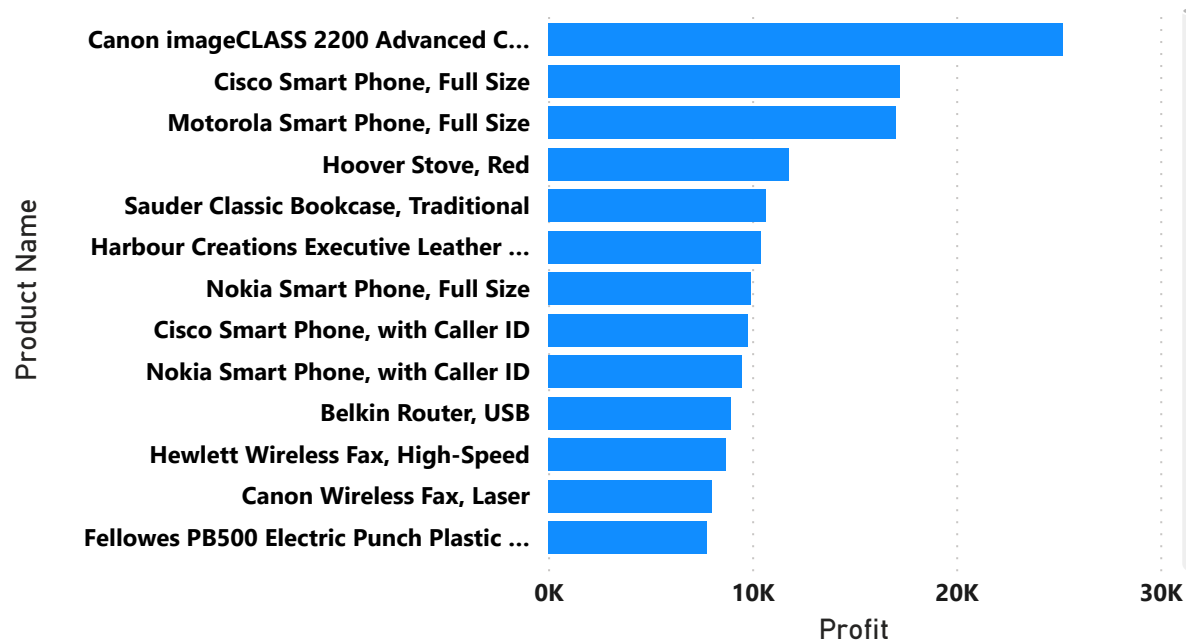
Product Name

Canon imageCLASS 2200 Advanced C...
Cisco Smart Phone, Full Size
Motorola Smart Phone, Full Size
Hoover Stove, Red
Sauder Classic Bookcase, Traditional
Harbour Creations Executive Leather ...
Nokia Smart Phone, Full Size
Cisco Smart Phone, with Caller ID
Nokia Smart Phone, with Caller ID
Belkin Router, USB
Hewlett Wireless Fax, High-Speed
Canon Wireless Fax, Laser
Fellowes PB500 Electric Punch Plastic ...

0K
10K
20K
30K

Profit